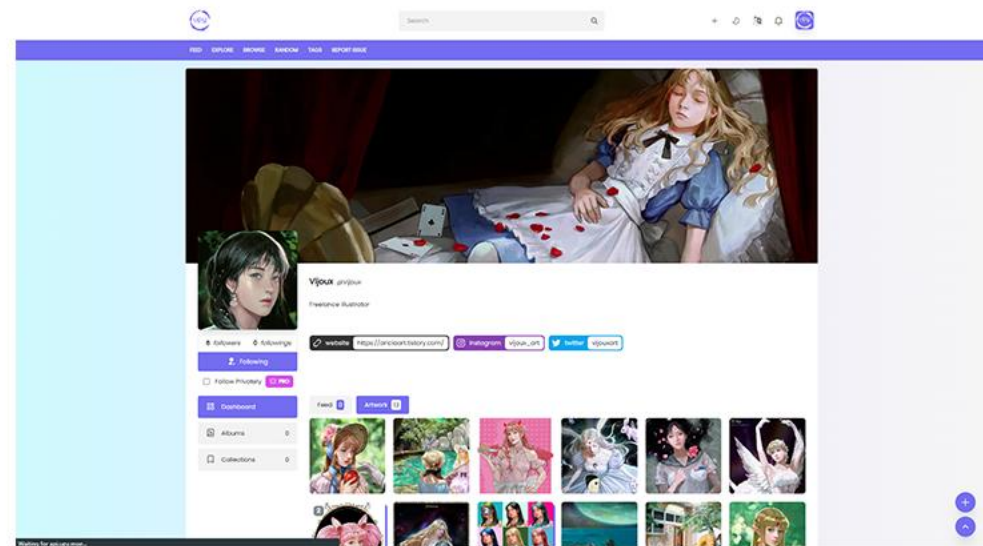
Search

FEED EXPLORE BROWSE RANDOM TAGS REPORT ISSUE

Vijoux @vijoux

Freelance Illustrator

0 followers 0 followings

Following

Follow Privately PRO

Dashboard

Albums 0

Collections 0

website https://ancioart.tistory.com/

instagram vijoux_art

twitter vijouxart

Feed 0

Artwork 12

2

Waiting for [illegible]